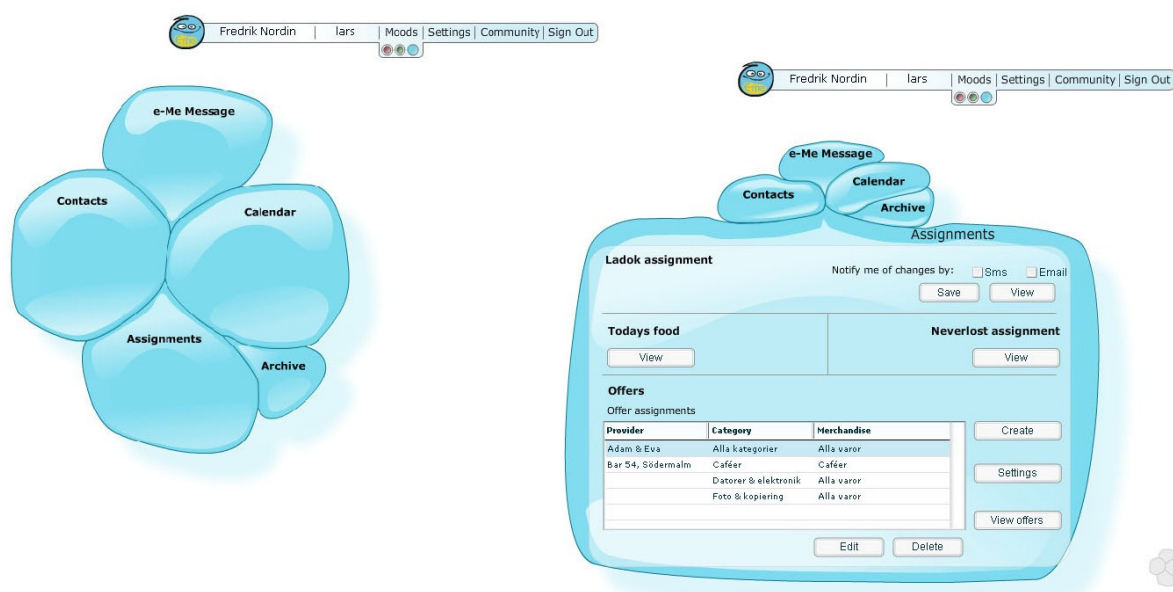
Fredrik Nordin | lars | Moods | Settings | Community | Sign Out

e-Me Message
Contacts
Calendar
Assignments
Archive

Fredrik Nordin | lars | Moods | Settings | Community | Sign Out

e-Me Message
Contacts
Calendar
Archive

Assignments

Ladok assignment
Notify me of changes by: Sms Email
Save View

Todays food
View

Neverlost assignment
View

Offers
Offer assignments

| Provider | Category | Merchandise |
|---|---|---|
| Adam & Eva | Alla kategorier | Alla varor |
| Bar 54, Södermalm | Caféer | Caféer |
| | Datorer & elektronik | Alla varor |
| | Foto & kopiering | Alla varor |

Create
Settings
View offers
Edit Delete